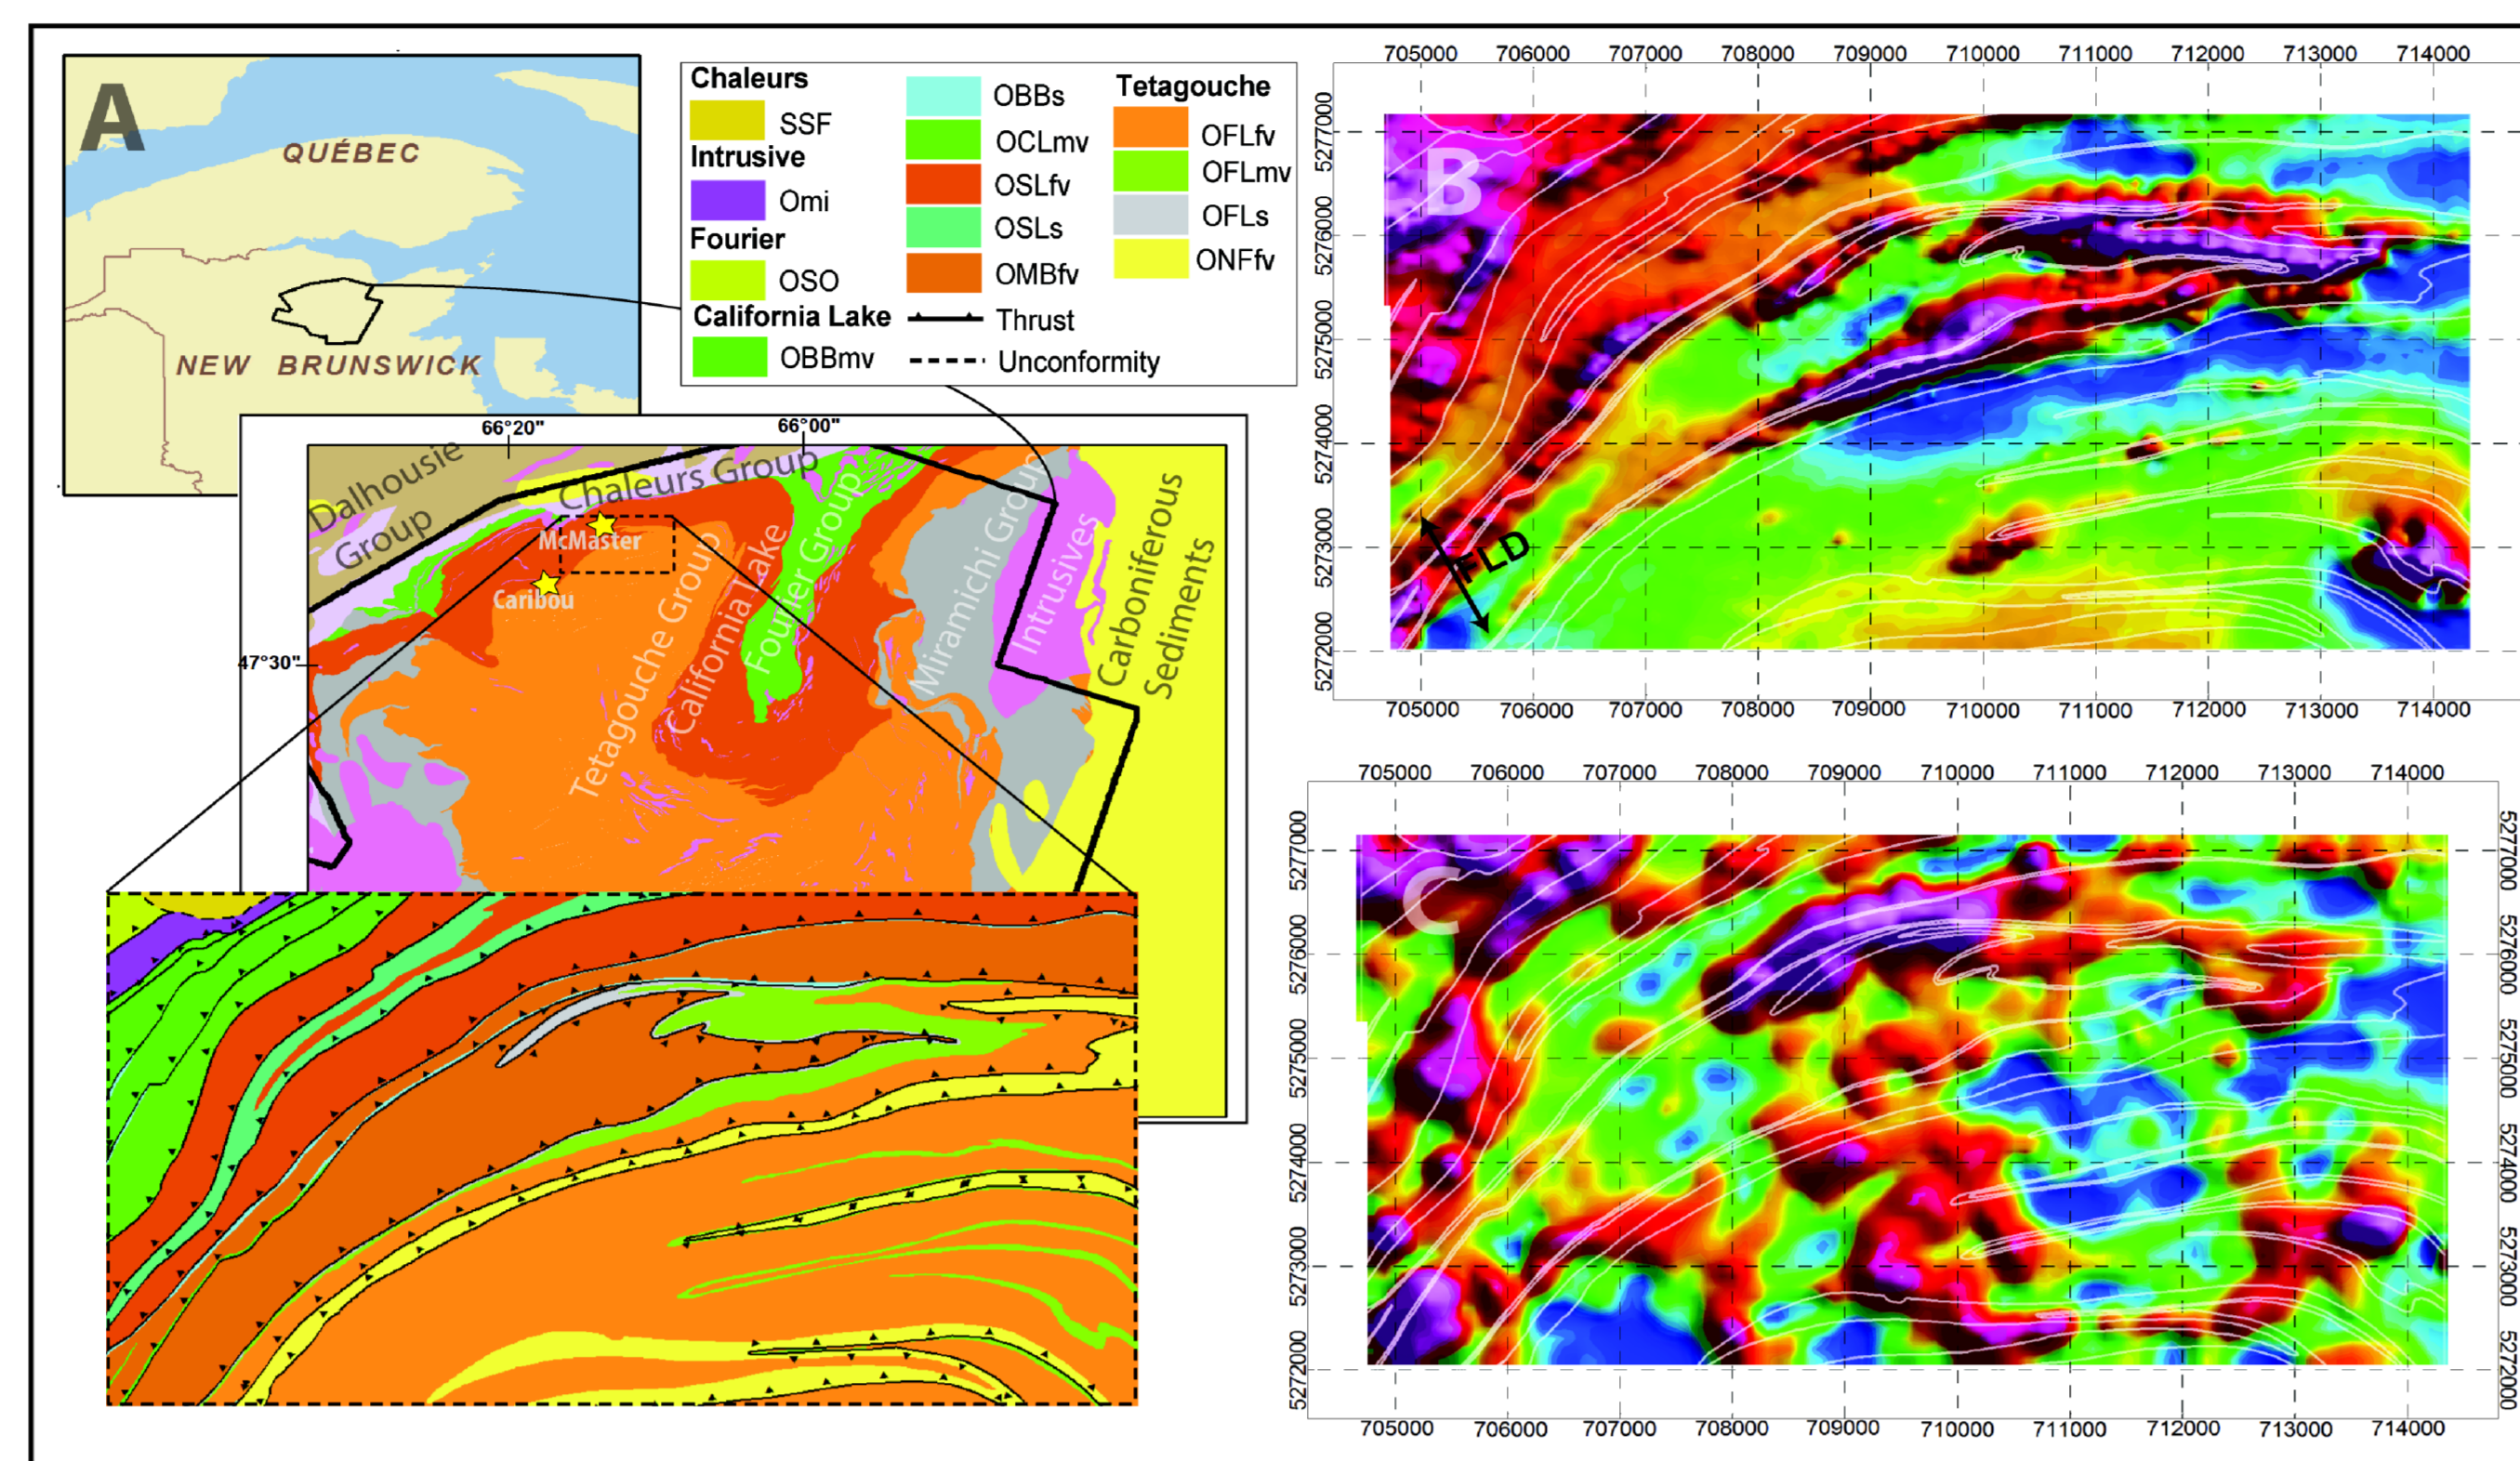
A

QUÉBEC

NEW BRUNSWICK

Chaleurs
SSF
Intrusive
Omi
Fourier
OSO
California Lake
OBBmv
OBBs
OCLmv
OSLfv
OSLs
OMBfv
Thrust
Unconformity
Tetagouche
OFLfv
OFLmv
OFLs
ONFfv

66°20"
66°00"
47°30"

Dalhousie Group
Chaleurs Group
McMaster
Caribou
Tetagouche Group
California Lake
Fourier Group
Miramichi Group
Intrusives
Carboniferous Sediments

B

705000 706000 707000 708000 709000 710000 711000 712000 713000 714000

5277000 5276000 5275000 5274000 5273000 5272000

FLD

705000 706000 707000 708000 709000 710000 711000 712000 713000 714000

C

705000 706000 707000 708000 709000 710000 711000 712000 713000 714000

5277000 5276000 5275000 5274000 5273000 5272000

5277000 5276000 5275000 5274000 5273000 5272000

705000 706000 707000 708000 709000 710000 711000 712000 713000 714000